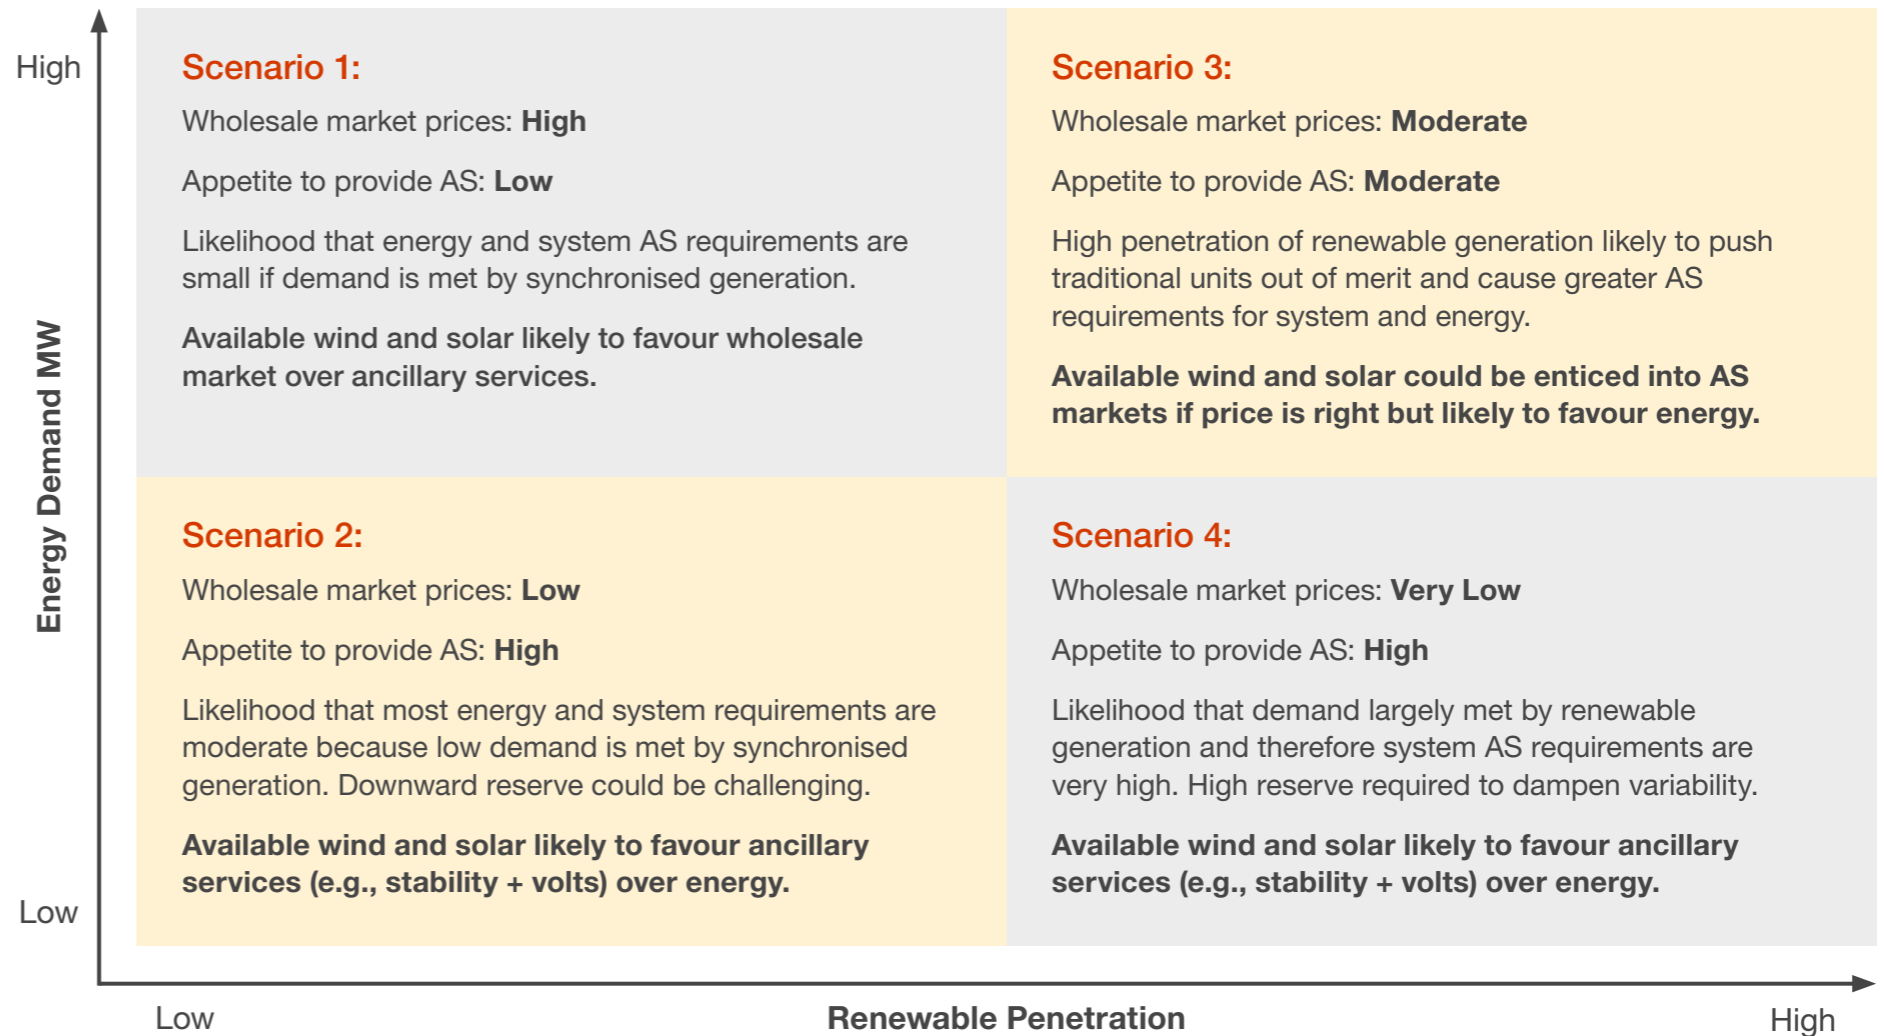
High

Energy Demand MW

Low

Scenario 1:

Wholesale market prices: **High**

Appetite to provide AS: **Low**

Likelihood that energy and system AS requirements are small if demand is met by synchronised generation.

**Available wind and solar likely to favour wholesale market over ancillary services.**

Scenario 3:

Wholesale market prices: **Moderate**

Appetite to provide AS: **Moderate**

High penetration of renewable generation likely to push traditional units out of merit and cause greater AS requirements for system and energy.

**Available wind and solar could be enticed into AS markets if price is right but likely to favour energy.**

Scenario 2:

Wholesale market prices: **Low**

Appetite to provide AS: **High**

Likelihood that most energy and system requirements are moderate because low demand is met by synchronised generation. Downward reserve could be challenging.

**Available wind and solar likely to favour ancillary services (e.g., stability + volts) over energy.**

Scenario 4:

Wholesale market prices: **Very Low**

Appetite to provide AS: **High**

Likelihood that demand largely met by renewable generation and therefore system AS requirements are very high. High reserve required to dampen variability.

**Available wind and solar likely to favour ancillary services (e.g., stability + volts) over energy.**

Low

Renewable Penetration

High